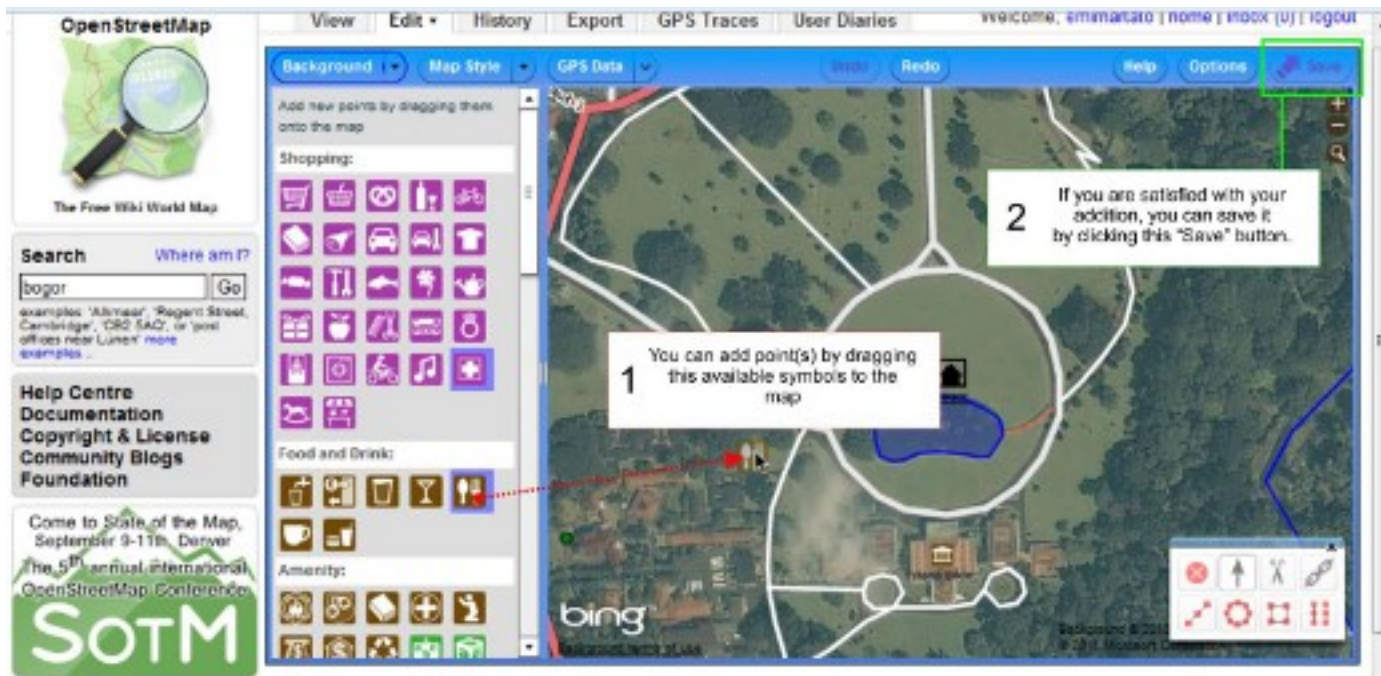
OpenStreetMap

The Free Wiki World Map

View | Edit ▾ | History | Export | GPS Traces | User Diaries

Welcome, emmartato | home | inbox [0] | logout

Background | Map Style | GPS Data | Undo | Redo | Help | Options | Save

Add new points by dragging them onto the map

Shopping:

Food and Drink:

Amenity:

Search Where am I?

bogor Go

examples: 'Alkmaar', 'Regent Street, Cambridge', 'CB2 5AQ', or 'post offices near Lünen' more examples...

Help Centre
Documentation
Copyright & License
Community Blogs
Foundation

Come to State of the Map, September 9-11th, Denver
The 5th annual international OpenStreetMap Conference

SOTM

2 If you are satisfied with your addition, you can save it by clicking this "Save" button.

1 You can add point(s) by dragging this available symbols to the map

bing

Background © 2011 © 2011 Microsoft Corporation

Background terms of use